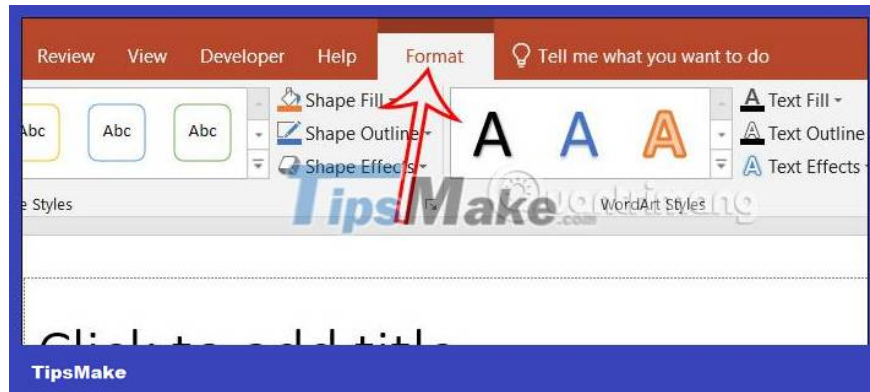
Review View Developer Help Format Tell me what you want to do

Abc Abc Abc

Shape Fill

Shape Outline

Shape Effects

A A A

Text Fill

Text Outline

Text Effects

e Styles

TipsMake.com

WordArt Styles

Click to add title

TipsMake